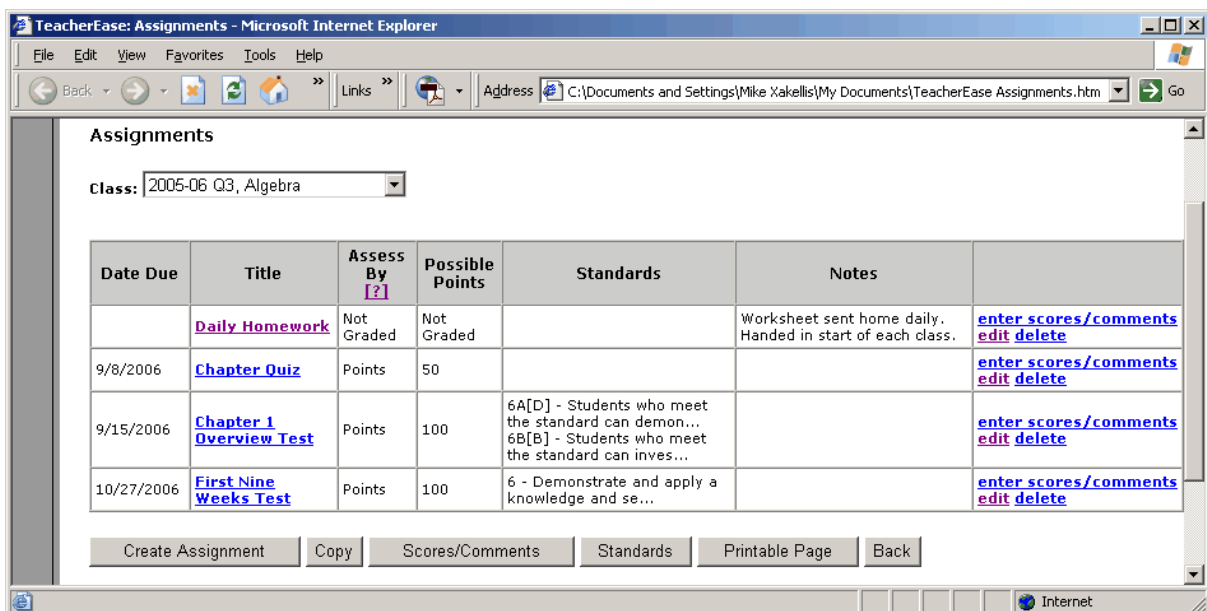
TeacherEase: Assignments - Microsoft Internet Explorer

File Edit View Favorites Tools Help

Back » Links » Address C:\Documents and Settings\Mike Xakellis\My Documents\TeacherEase Assignments.htm Go

Assignments

Class: 2005-06 Q3, Algebra

| Date Due | Title | Assess By [?] | Possible Points | Standards | Notes | |
|---|---|---|---|---|---|---|
| | Daily Homework | Not Graded | Not Graded | | Worksheet sent home daily. Handed in start of each class. | enter scores/comments edit delete |
| 9/8/2006 | Chapter Quiz | Points | 50 | | | enter scores/comments edit delete |
| 9/15/2006 | Chapter 1 Overview Test | Points | 100 | 6A[D] - Students who meet the standard can demon... 6B[B] - Students who meet the standard can inves... | | enter scores/comments edit delete |
| 10/27/2006 | First Nine Weeks Test | Points | 100 | 6 - Demonstrate and apply a knowledge and se... | | enter scores/comments edit delete |

Create Assignment Copy Scores/Comments Standards Printable Page Back

Internet